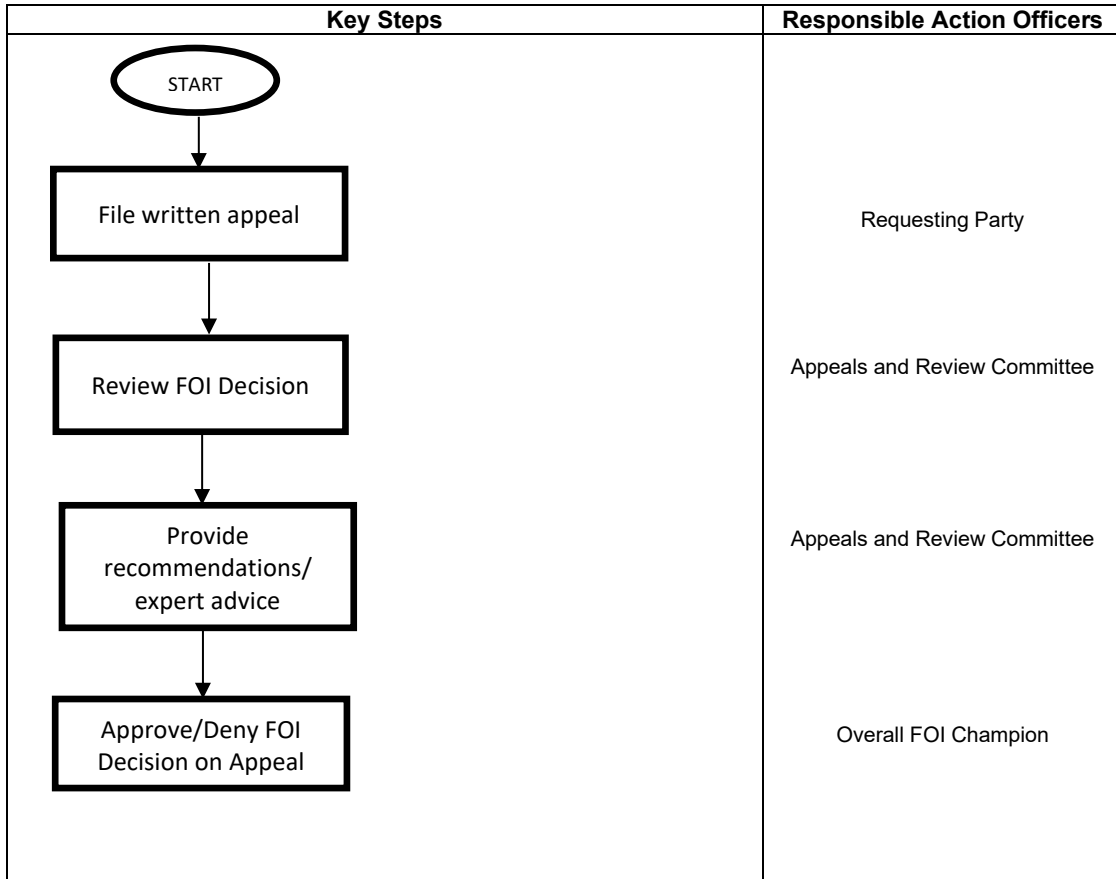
| Key Steps | Responsible Action Officers |
|---|---|
| START | |
| File written appeal | Requesting Party |
| Review FOI Decision | Appeals and Review Committee |
| Provide recommendations/ expert advice | Appeals and Review Committee |
| Approve/Deny FOI Decision on Appeal | Overall FOI Champion |